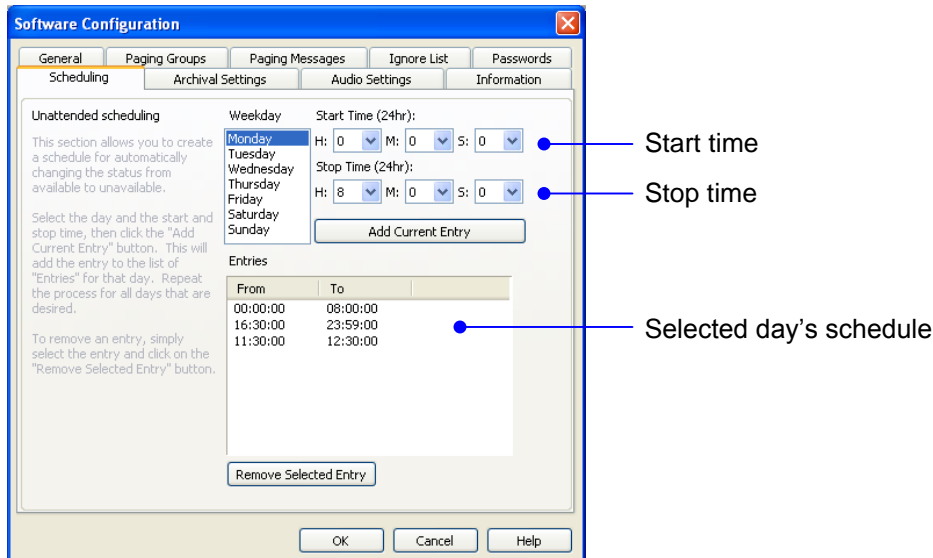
Software Configuration

General
Paging Groups
Paging Messages
Ignore List
Passwords
Scheduling
Archival Settings
Audio Settings
Information

Unattended scheduling

This section allows you to create a schedule for automatically changing the status from available to unavailable.

Select the day and the start and stop time, then click the "Add Current Entry" button. This will add the entry to the list of "Entries" for that day. Repeat the process for all days that are desired.

To remove an entry, simply select the entry and click on the "Remove Selected Entry" button.

Weekday
Monday
Tuesday
Wednesday
Thursday
Friday
Saturday
Sunday

Start Time (24hr):
H: 0 M: 0 S: 0
Stop Time (24hr):
H: 8 M: 0 S: 0

Add Current Entry

Entries

| From | To |
|---|---|
| 00:00:00 | 08:00:00 |
| 16:30:00 | 23:59:00 |
| 11:30:00 | 12:30:00 |

Remove Selected Entry

OK
Cancel
Help

Start time
Stop time
Selected day’s schedule